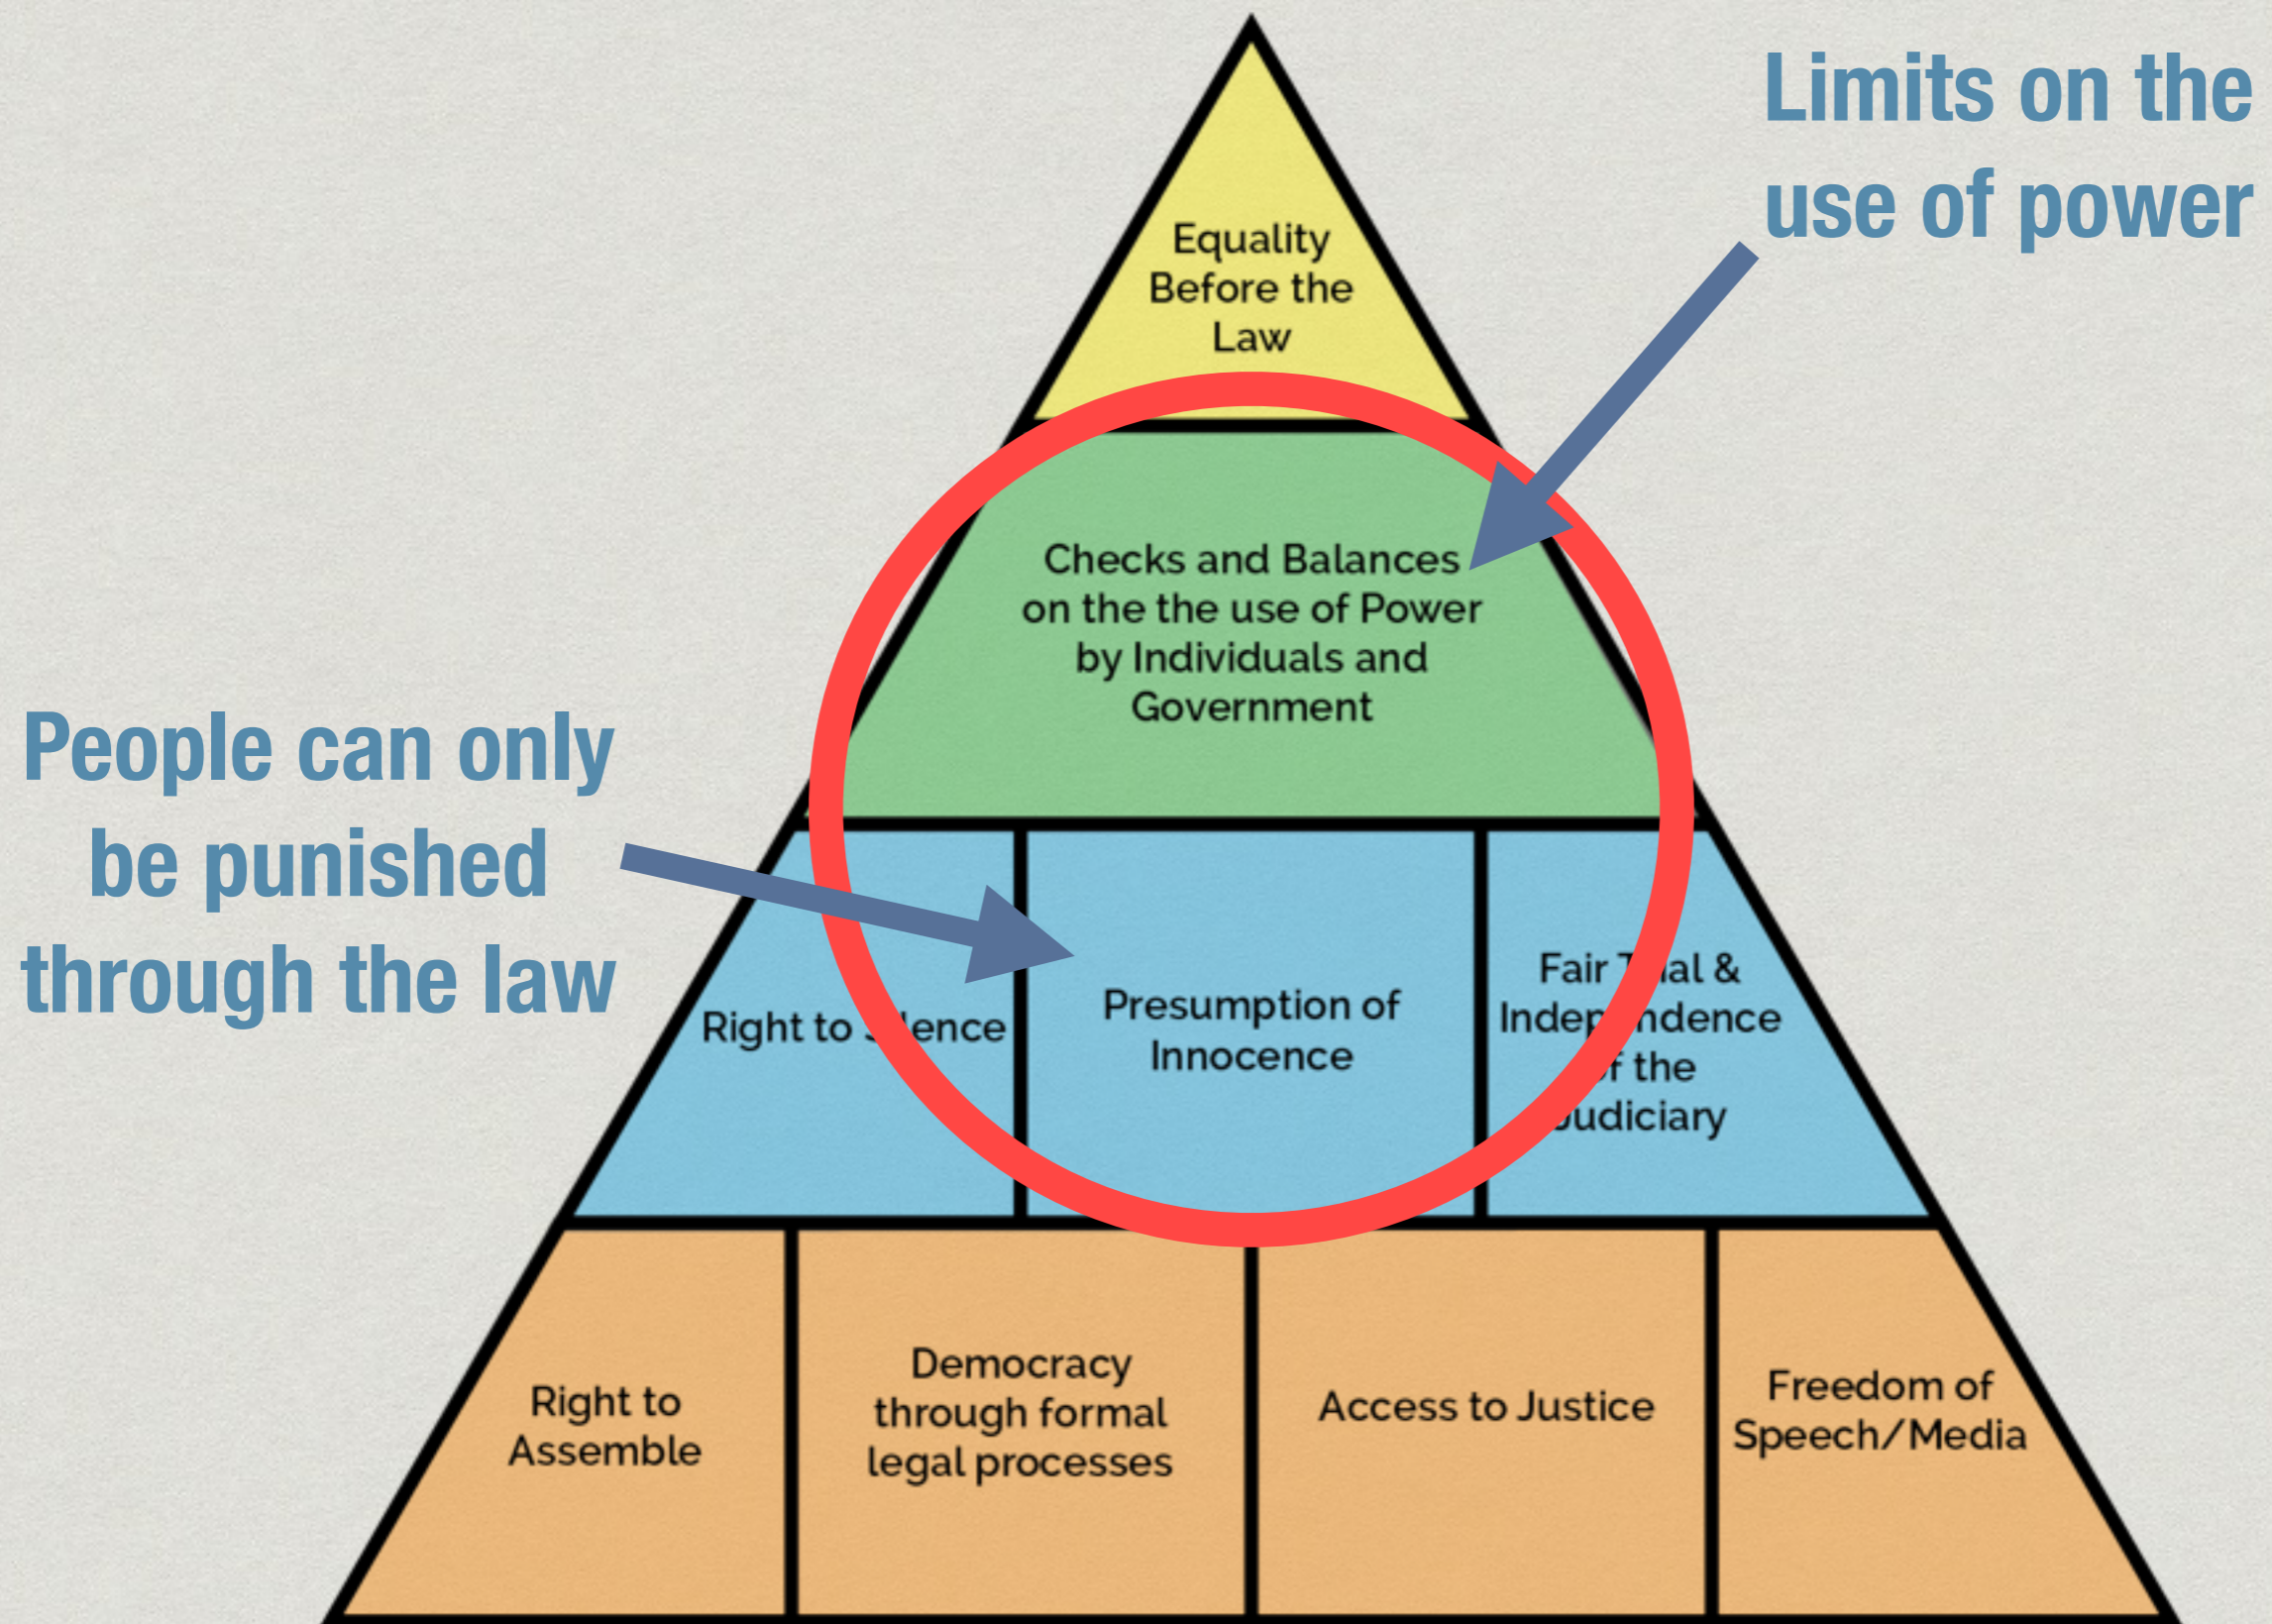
Limits on the use of power

Equality Before the Law

Checks and Balances on the the use of Power by Individuals and Government

People can only be punished through the law

Right to S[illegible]ence

Presumption of Innocence

Fair T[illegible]al & Indep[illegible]ndence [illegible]f the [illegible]udiciary

Right to Assemble

Democracy through formal legal processes

Access to Justice

Freedom of Speech/Media